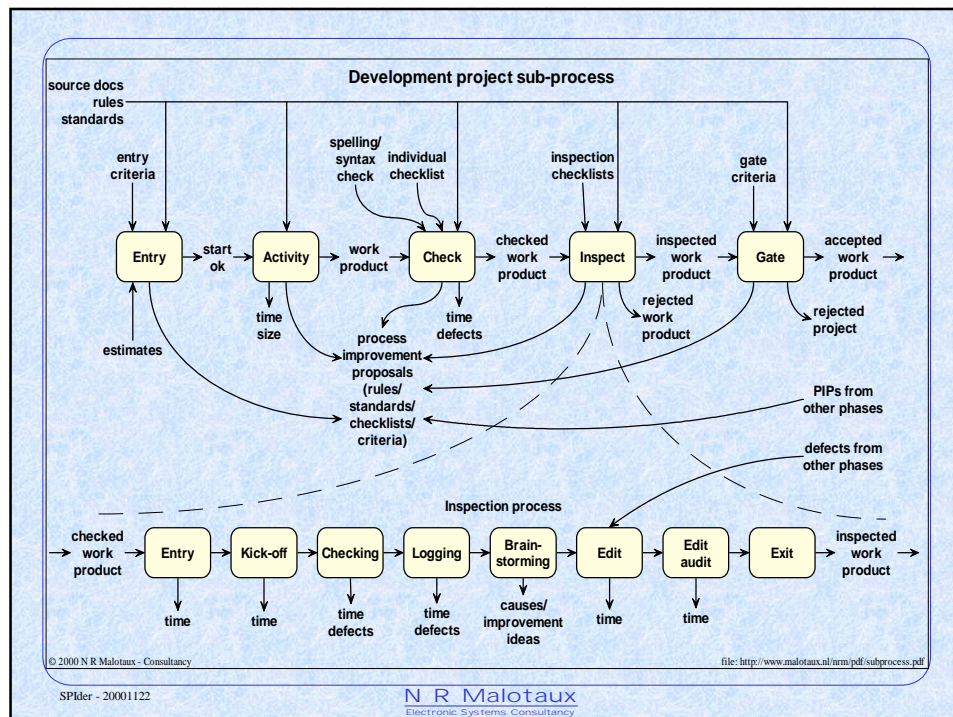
Development project sub-process

source docs
rules
standards

entry criteria

spelling/ syntax check

individual checklist

inspection checklists

gate criteria

Entry

start ok

Activity

work product

Check

checked work product

Inspect

inspected work product

Gate

accepted work product

time size

time defects

rejected work product

rejected project

estimates

process improvement proposals (rules/ standards/ checklists/ criteria)

PIPs from other phases

defects from other phases

Inspection process

checked work product

Entry

Kick-off

Checking

Logging

Brain-storming

Edit

Edit audit

Exit

inspected work product

time

time

time defects

time defects

causes/ improvement ideas

time

time

© 2000 N R Malotaux - Consultancy

file: http://www.malotaux.nl/nrm/pdf/subprocess.pdf

SPIder - 20001122

N R Malotaux
Electronic Systems Consultancy